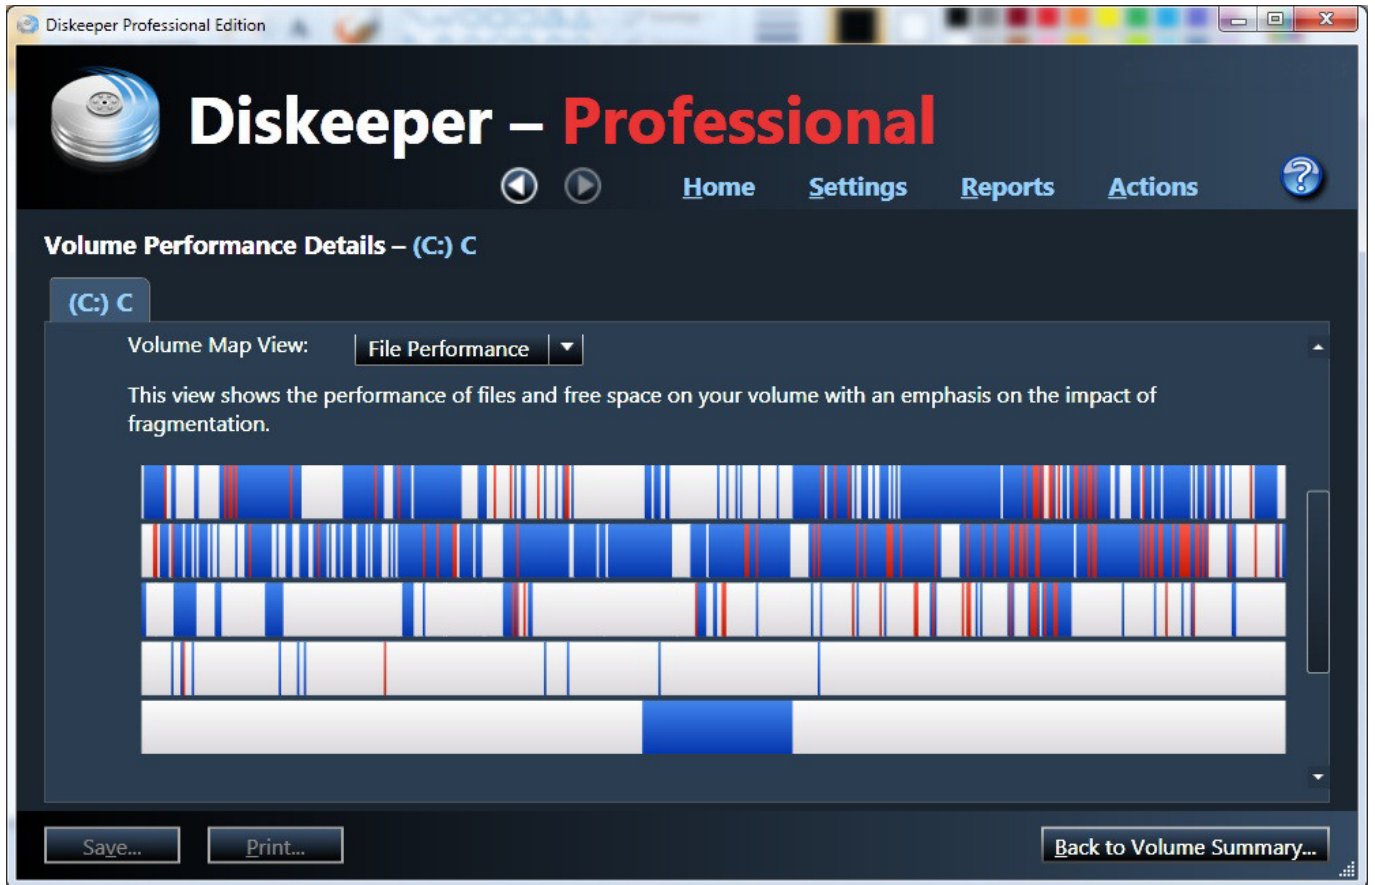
Diskeeper Professional Edition

Diskeeper – Professional

Home Settings Reports Actions

Volume Performance Details – (C:) C

(C:) C

Volume Map View: File Performance

This view shows the performance of files and free space on your volume with an emphasis on the impact of fragmentation.

Save... Print... Back to Volume Summary...